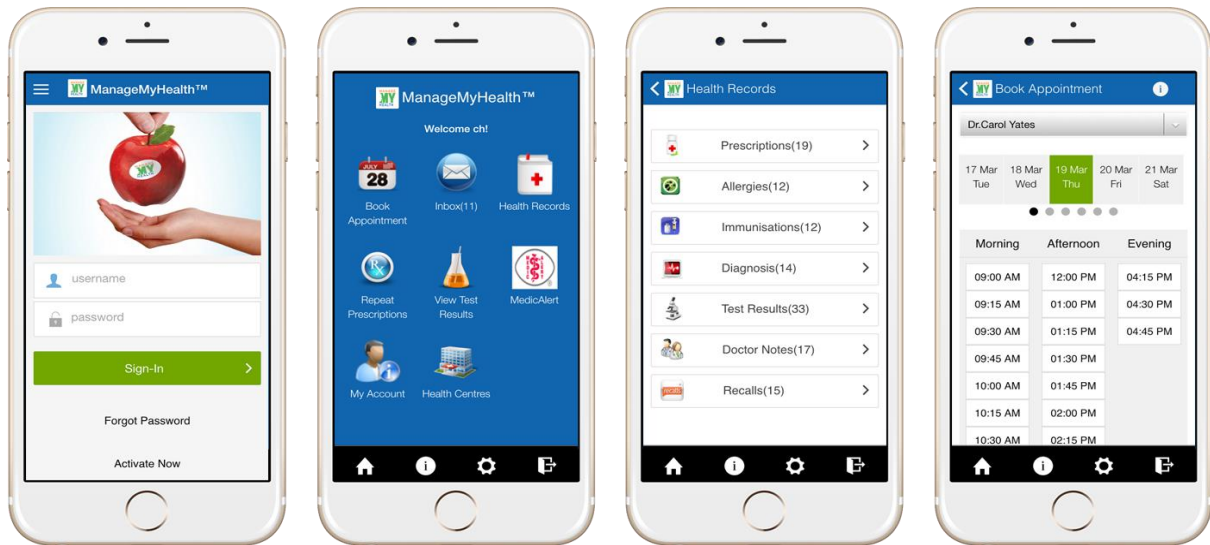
MY ManageMyHealth™

MY

username

password

Sign-In

Forgot Password

Activate Now

MY ManageMyHealth™

Welcome ch!

JULY 28
Book Appointment

Inbox(11)

Health Records

Repeat Prescriptions

View Test Results

MedicAlert

My Account

Health Centres

MY Health Records

Prescriptions(19)

Allergies(12)

Immunisations(12)

Diagnosis(14)

Test Results(33)

Doctor Notes(17)

Recalls(15)

MY Book Appointment

Dr.Carol Yates

17 Mar Tue

18 Mar Wed

19 Mar Thu

20 Mar Fri

21 Mar Sat

| Morning | Afternoon | Evening |
|---|---|---|
| 09:00 AM | 12:00 PM | 04:15 PM |
| 09:15 AM | 01:00 PM | 04:30 PM |
| 09:30 AM | 01:15 PM | 04:45 PM |
| 09:45 AM | 01:30 PM | |
| 10:00 AM | 01:45 PM | |
| 10:15 AM | 02:00 PM | |
| 10:30 AM | 02:15 PM | |